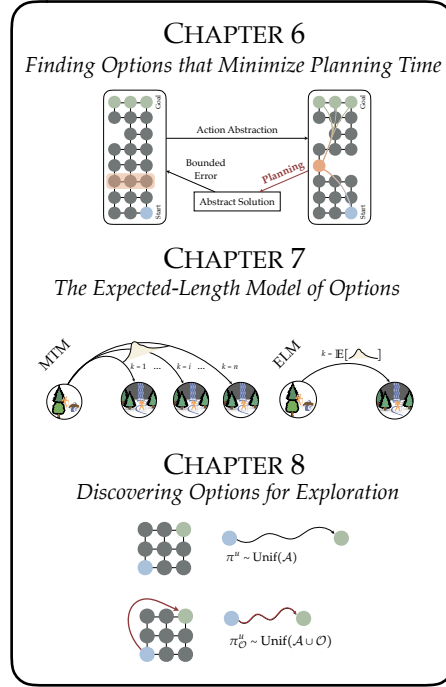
CHAPTER 6

*Finding Options that Minimize Planning Time*

Goal

Start

Action Abstraction

Goal

Start

Bounded Error

Planning

Abstract Solution

CHAPTER 7

*The Expected-Length Model of Options*

MTM

$k=1$ ... $k=i$ ... $k=n$

ELM

$k=\mathbb{E}[\;]$

CHAPTER 8

*Discovering Options for Exploration*

$\pi^u \sim \text{Unif}(\mathcal{A})$

$\pi^u_{\mathcal{O}} \sim \text{Unif}(\mathcal{A} \cup \mathcal{O})$